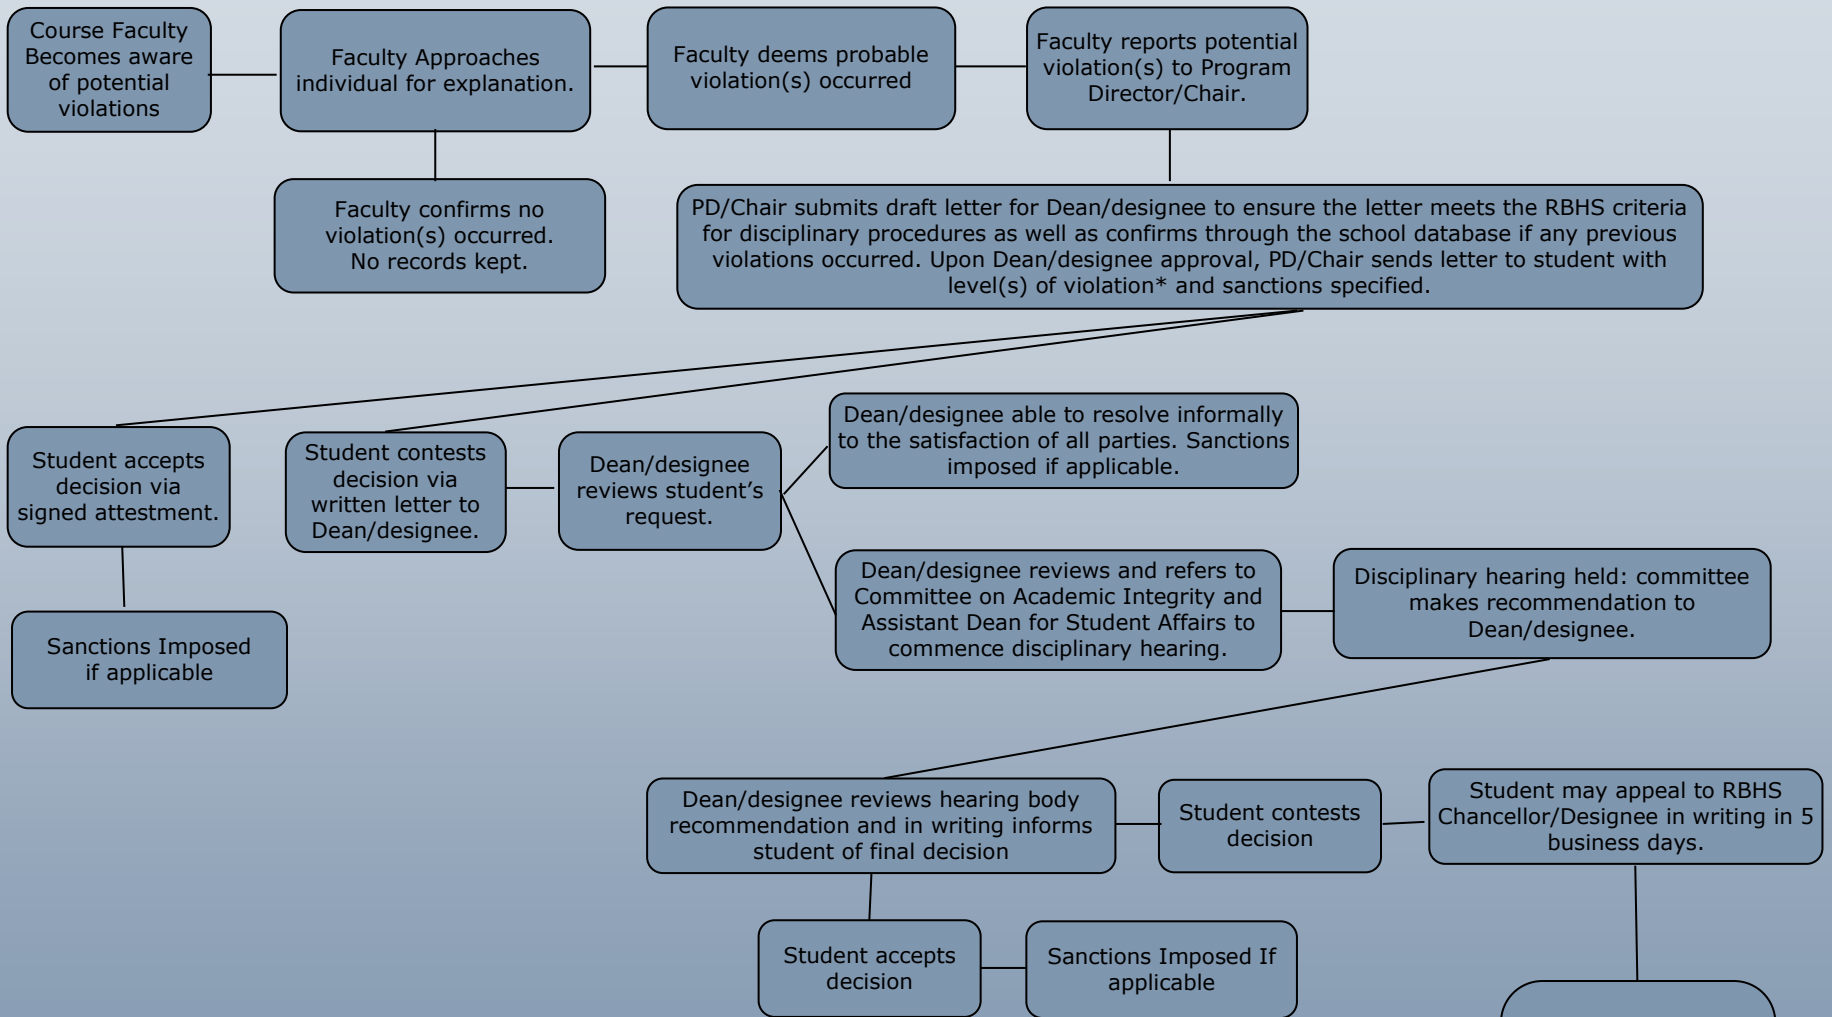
Course Faculty Becomes aware of potential violations

Faculty Approaches individual for explanation.

Faculty deems probable violation(s) occurred

Faculty reports potential violation(s) to Program Director/Chair.

Faculty confirms no violation(s) occurred. No records kept.

PD/Chair submits draft letter for Dean/designee to ensure the letter meets the RBHS criteria for disciplinary procedures as well as confirms through the school database if any previous violations occurred. Upon Dean/designee approval, PD/Chair sends letter to student with level(s) of violation* and sanctions specified.

Student accepts decision via signed attestment.

Student contests decision via written letter to Dean/designee.

Dean/designee reviews student's request.

Dean/designee able to resolve informally to the satisfaction of all parties. Sanctions imposed if applicable.

Dean/designee reviews and refers to Committee on Academic Integrity and Assistant Dean for Student Affairs to commence disciplinary hearing.

Disciplinary hearing held: committee makes recommendation to Dean/designee.

Sanctions Imposed if applicable

Dean/designee reviews hearing body recommendation and in writing informs student of final decision

Student contests decision

Student may appeal to RBHS Chancellor/Designee in writing in 5 business days.

Student accepts decision

Sanctions Imposed If applicable